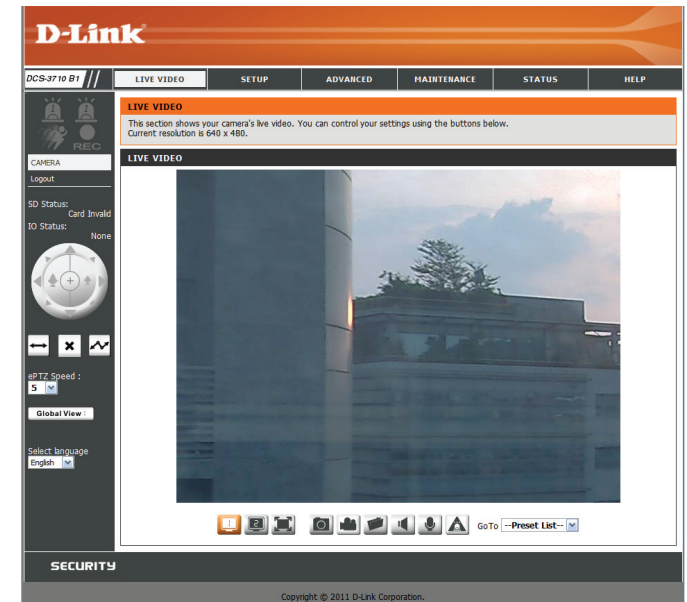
D-Link

DCS-3710 B1

LIVE VIDEO | SETUP | ADVANCED | MAINTENANCE | STATUS | HELP

REC

CAMERA
Logout

SD Status:
Card Invalid
IO Status:
None

ePTZ Speed :
5

Global View

Select language
English

LIVE VIDEO
This section shows your camera's live video. You can control your settings using the buttons below.
Current resolution is 640 x 480.

LIVE VIDEO

GoTo --Preset List--

SECURITY

Copyright © 2011 D-Link Corporation.